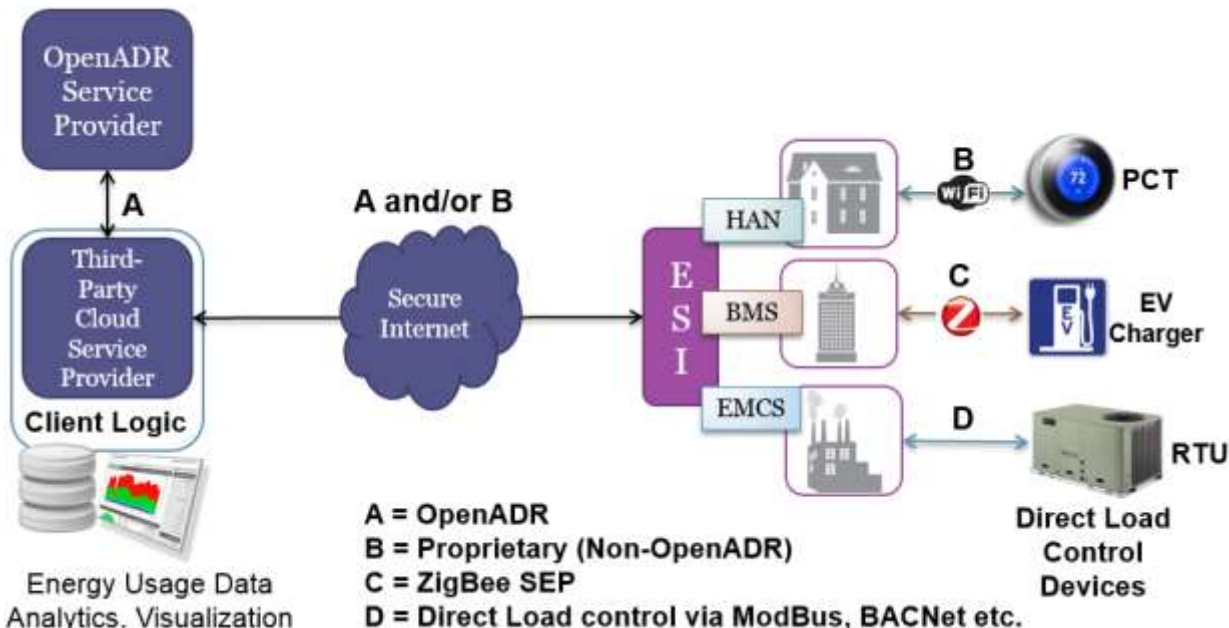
OpenADR Service Provider

A

Third-Party Cloud Service Provider

Client Logic

A and/or B

Secure Internet

E S I

HAN

BMS

EMCS

B

WiFi

72

PCT

C

Z

EV

EV Charger

D

RTU

Direct Load Control Devices

A = OpenADR
B = Proprietary (Non-OpenADR)
C = ZigBee SEP
D = Direct Load control via ModBus, BACNet etc.

Energy Usage Data Analytics, Visualization